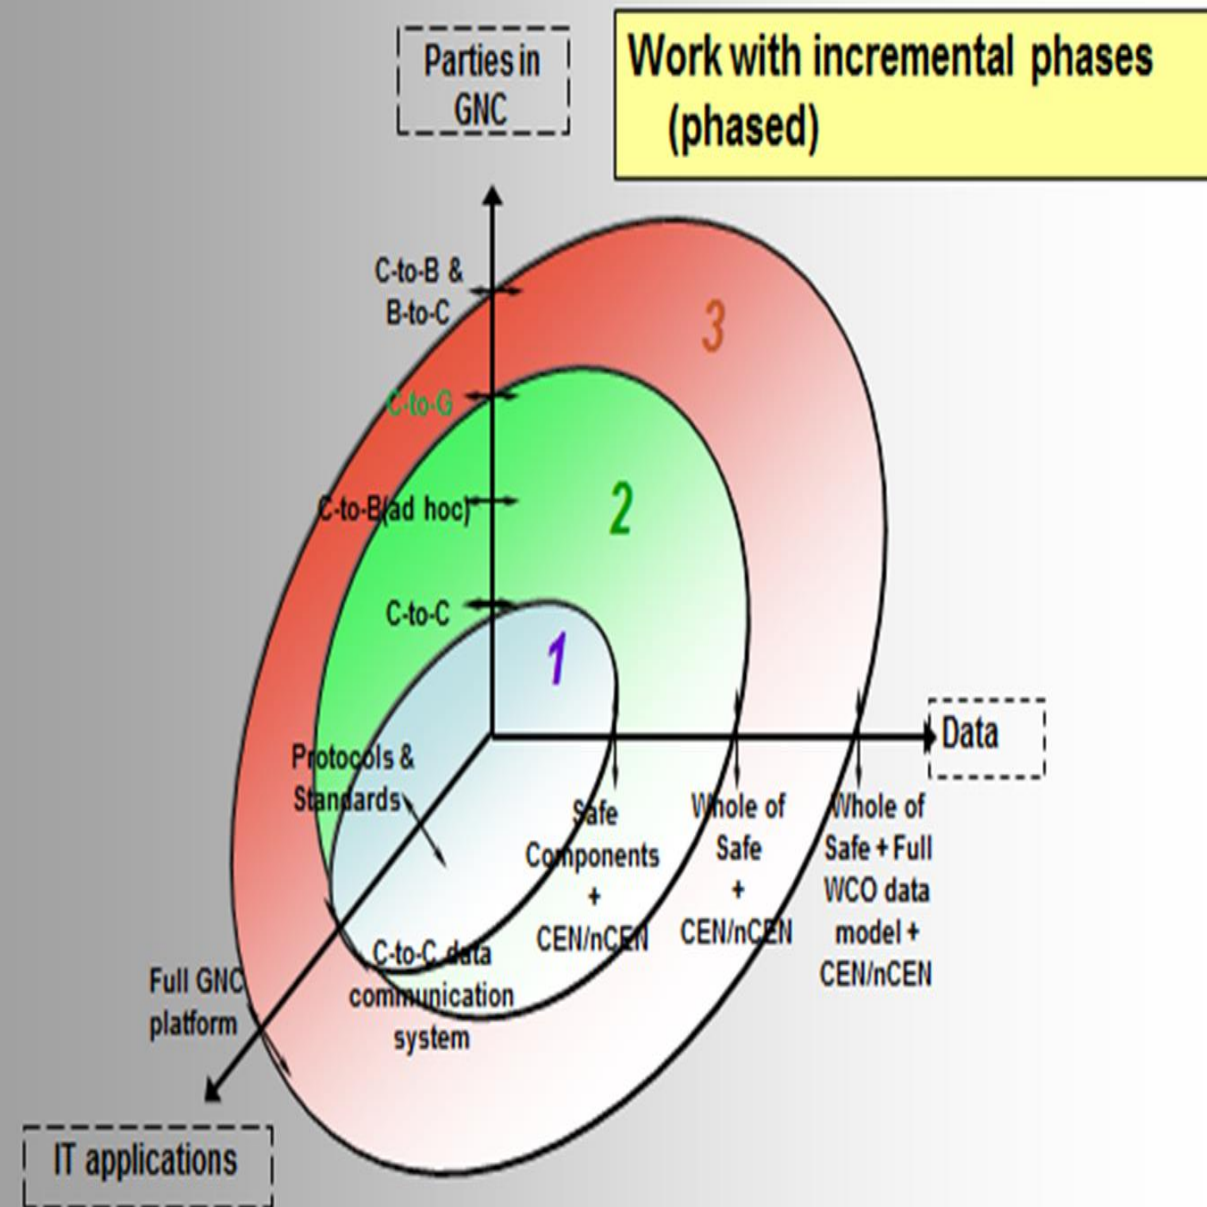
Parties in GNC

Work with incremental phases (phased)

C-to-B & B-to-C

3

C-to-G

C-to-B(ad hoc)

2

C-to-C

1

Data

Protocols & Standards

Safe Components + CEN/nCEN

Whole of Safe + CEN/nCEN

Whole of Safe + Full WCO data model + CEN/nCEN

C-to-C data communication system

Full GNC platform

IT applications